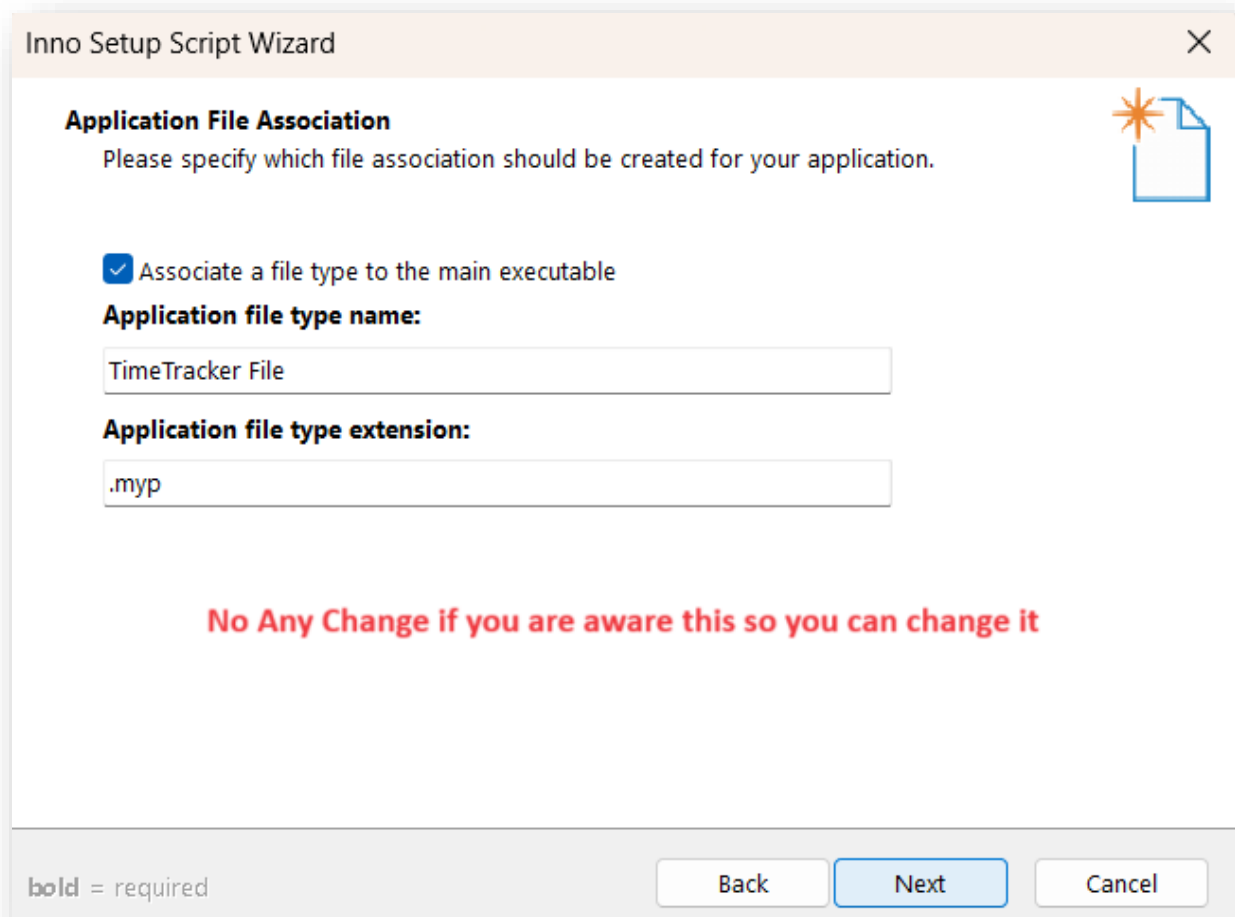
Inno Setup Script Wizard

Application File Association

Please specify which file association should be created for your application.

Associate a file type to the main executable

Application file type name:

TimeTracker File

Application file type extension:

.myp

No Any Change if you are aware this so you can change it

bold = required

Back

Next

Cancel